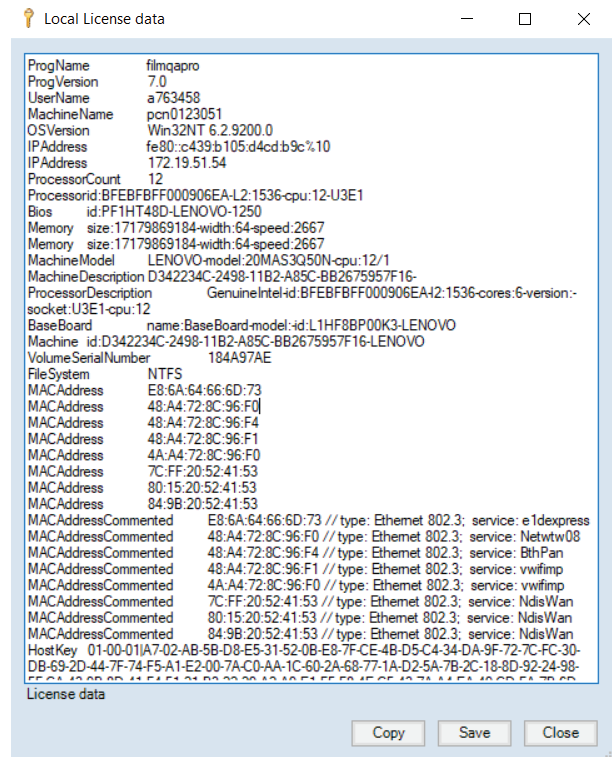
Local License data

ProgName filmqapro
ProgVersion 7.0
UserName a763458
MachineName pcn0123051
OSVersion Win32NT 6.2.9200.0
IPAddress fe80::c439:b105:d4cd:b9c%10
IPAddress 172.19.51.54
ProcessorCount 12
Processorid:BFEBFBFF000906EA-L2:1536-cpu:12-U3E1
Bios id:PF1HT48D-LENOVO-1250
Memory size:17179869184-width:64-speed:2667
Memory size:17179869184-width:64-speed:2667
MachineModel LENOVO-model:20MAS3Q50N-cpu:12/1
MachineDescription D342234C-2498-11B2-A85C-BB2675957F16-
ProcessorDescription GenuineIntel-id:BFEBFBFF000906EA-l2:1536-cores:6-version:-socket:U3E1-cpu:12
BaseBoard name:BaseBoard-model:-id:L1HF8BP00K3-LENOVO
Machine id:D342234C-2498-11B2-A85C-BB2675957F16-LENOVO
VolumeSerialNumber 184A97AE
FileSystem NTFS
MACAddress E8:6A:64:66:6D:73
MACAddress 48:A4:72:8C:96:F0
MACAddress 48:A4:72:8C:96:F4
MACAddress 48:A4:72:8C:96:F1
MACAddress 4A:A4:72:8C:96:F0
MACAddress 7C:FF:20:52:41:53
MACAddress 80:15:20:52:41:53
MACAddress 84:9B:20:52:41:53
MACAddressCommented E8:6A:64:66:6D:73 // type: Ethernet 802.3; service: e1dexpress
MACAddressCommented 48:A4:72:8C:96:F0 // type: Ethernet 802.3; service: Netwtw08
MACAddressCommented 48:A4:72:8C:96:F4 // type: Ethernet 802.3; service: BthPan
MACAddressCommented 48:A4:72:8C:96:F1 // type: Ethernet 802.3; service: vwifimp
MACAddressCommented 4A:A4:72:8C:96:F0 // type: Ethernet 802.3; service: vwifimp
MACAddressCommented 7C:FF:20:52:41:53 // type: Ethernet 802.3; service: NdisWan
MACAddressCommented 80:15:20:52:41:53 // type: Ethernet 802.3; service: NdisWan
MACAddressCommented 84:9B:20:52:41:53 // type: Ethernet 802.3; service: NdisWan
HostKey 01-00-01|A7-02-AB-5B-D8-E5-31-52-0B-E8-7F-CE-4B-D5-C4-34-DA-9F-72-7C-FC-30-DB-69-2D-44-7F-74-F5-A1-E2-00-7A-C0-AA-1C-60-2A-68-77-1A-D2-5A-7B-2C-18-8D-92-24-98-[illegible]

License data

Copy Save Close